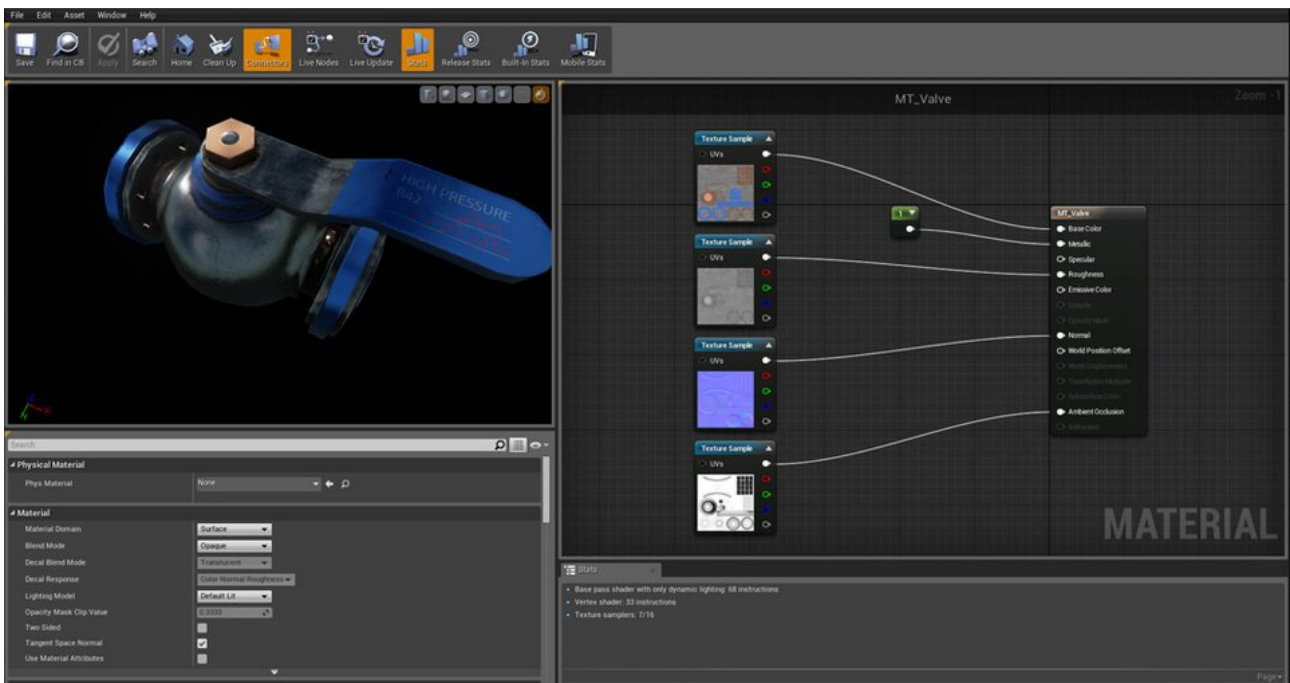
File Edit Asset Window Help

Save Find in CB Apply Search Home Clean Up Connectors Live Nodes Live Update Stats Release Stats Built-In Stats Mobile Stats

HIGH PRESSURE
R42

MT_Valve

Zoom -1

Texture Sample
UVs

Texture Sample
UVs

Texture Sample
UVs

Texture Sample
UVs

1

MT_Valve
Base Color
Metallic
Specular
Roughness
Emissive Color
Opacity
Opacity Mask
Normal
World Position Offset
World Displacement
Tessellation Multiplier
Subsurface Color
Ambient Occlusion
Refraction

MATERIAL

Search

Physical Material
Phys Material None

Material
Material Domain Surface
Blend Mode Opaque
Decal Blend Mode Translucent
Decal Response Color Normal Roughness
Lighting Model Default Lit
Opacity Mask Clip Value 0.3333
Two Sided
Tangent Space Normal
Use Material Attributes

Stats
• Base pass shader with only dynamic lighting: 68 instructions
• Vertex shader: 33 instructions
• Texture samplers: 7/16

Page